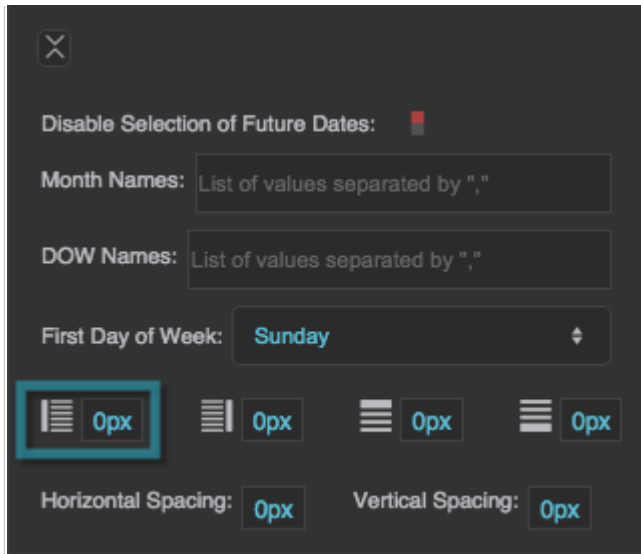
Disable Selection of Future Dates:

Month Names: List of values separated by ","

DOW Names: List of values separated by ","

First Day of Week: Sunday

0px 0px 0px 0px

Horizontal Spacing: 0px Vertical Spacing: 0px